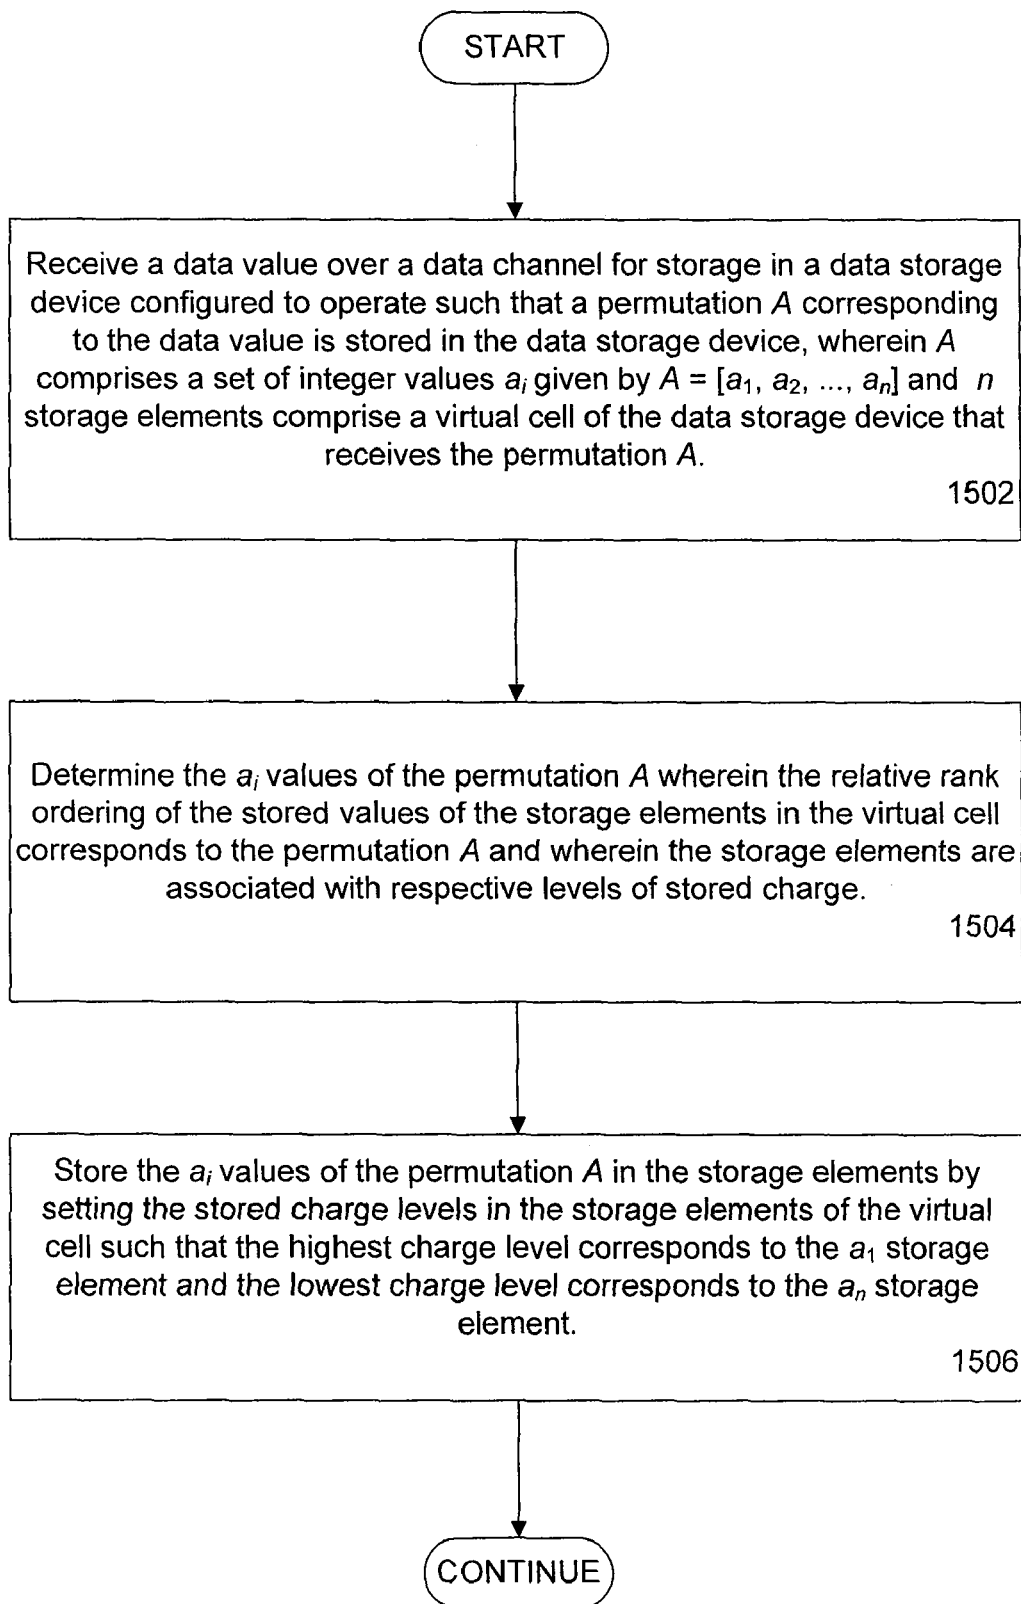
START

Receive a data value over a data channel for storage in a data storage device configured to operate such that a permutation $A$ corresponding to the data value is stored in the data storage device, wherein $A$ comprises a set of integer values $a_i$ given by $A = [a_1, a_2, ..., a_n]$ and $n$ storage elements comprise a virtual cell of the data storage device that receives the permutation $A$.

1502

Determine the $a_i$ values of the permutation $A$ wherein the relative rank ordering of the stored values of the storage elements in the virtual cell corresponds to the permutation $A$ and wherein the storage elements are associated with respective levels of stored charge.

1504

Store the $a_i$ values of the permutation $A$ in the storage elements by setting the stored charge levels in the storage elements of the virtual cell such that the highest charge level corresponds to the $a_1$ storage element and the lowest charge level corresponds to the $a_n$ storage element.

1506

CONTINUE